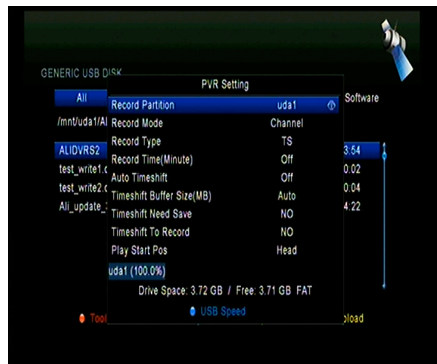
GENERIC USB DISK

All

Software

/mnt/uda1/Al

ALIDVRS2

test_write1.c

test_write2.c

Ali_update_

3:54

0.02

0.04

4:22

PVR Setting

| Record Partition | uda1 |
|---|---|
| Record Mode | Channel |
| Record Type | TS |
| Record Time(Minute) | Off |
| Auto Timeshift | Off |
| Timeshift Buffer Size(MB) | Auto |
| Timeshift Need Save | NO |
| Timeshift To Record | NO |
| Play Start Pos | Head |

uda1 (100.0%)

Drive Space: 3.72 GB / Free: 3.71 GB FAT

USB Speed

Too

pload